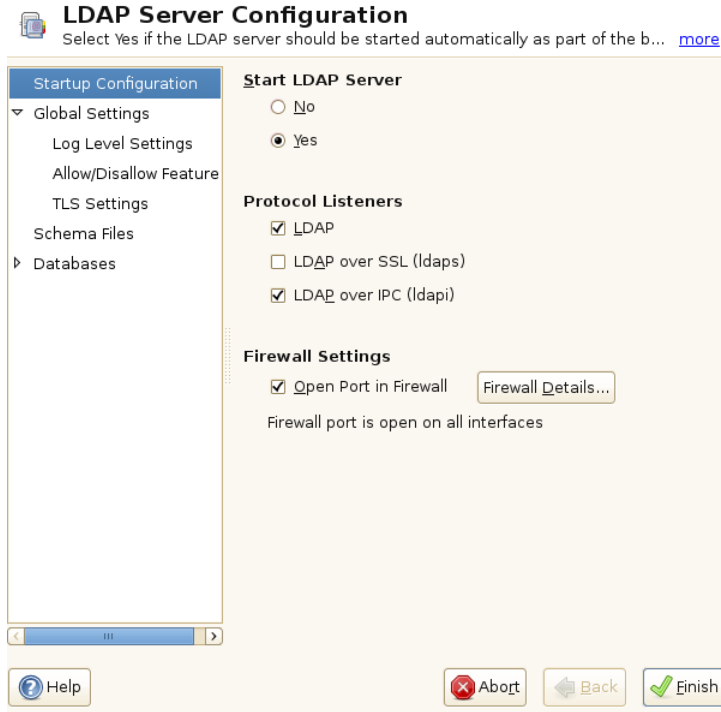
LDAP Server Configuration
Select Yes if the LDAP server should be started automatically as part of the b... more

Startup Configuration
Global Settings
Log Level Settings
Allow/Disallow Feature
TLS Settings
Schema Files
Databases

Start LDAP Server
No
Yes

Protocol Listeners
LDAP
LDAP over SSL (ldaps)
LDAP over IPC (ldapi)

Firewall Settings
Open Port in Firewall
Firewall Details...
Firewall port is open on all interfaces

Help
Abort
Back
Finish